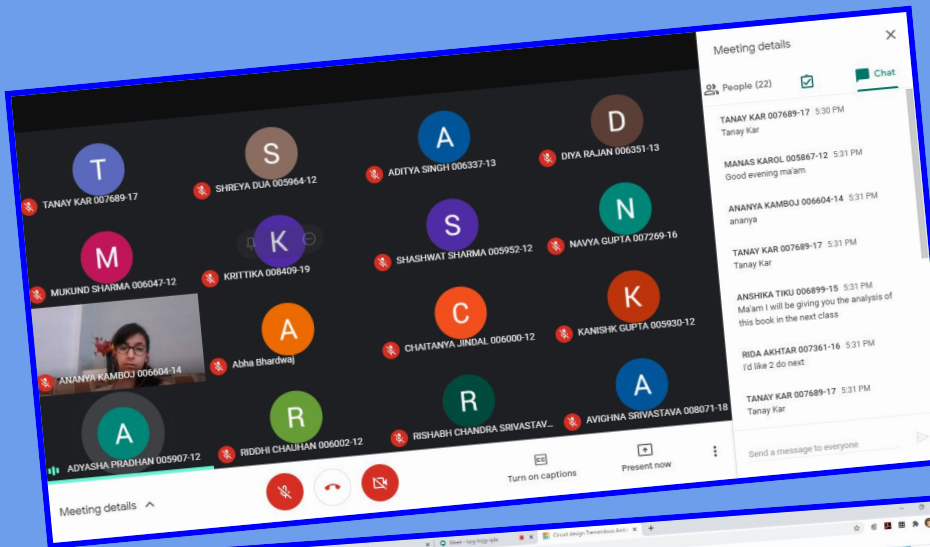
T
TANAY KAR 007689-17
S
SHREYA DUA 005964-12
A
ADITYA SINGH 006337-13
D
DIYA RAJAN 006351-13
M
MUKUND SHARMA 006047-12
K
KRITTIKA 008409-19
S
SHASHWAT SHARMA 005952-12
N
NAVYA GUPTA 007269-16
ANANYA KAMBOJ 006604-14
A
Abha Bhardwaj
C
CHAITANYA JINDAL 006000-12
K
KANISHK GUPTA 005930-12
A
ADYASHA PRADHAN 005907-12
R
RIDDHI CHAUHAN 006002-12
R
RISHABH CHANDRA SRIVASTAV...
A
AVIGHNA SRIVASTAVA 008071-18

Meeting details
Turn on captions
Present now

Meeting details
People (22)
Chat

TANAY KAR 007689-17 5:30 PM
Tanay Kar

MANAS KAROL 005867-12 5:31 PM
Good evening ma'am

ANANYA KAMBOJ 006604-14 5:31 PM
ananya

TANAY KAR 007689-17 5:31 PM
Tanay Kar

ANSHIKA TIKU 006899-15 5:31 PM
Ma'am I will be giving you the analysis of this book in the next class

RIDA AKHTAR 007361-16 5:31 PM
I'd like 2 do next

TANAY KAR 007689-17 5:31 PM
Tanay Kar

Send a message to everyone

Circuit design Tremendous Ambi...